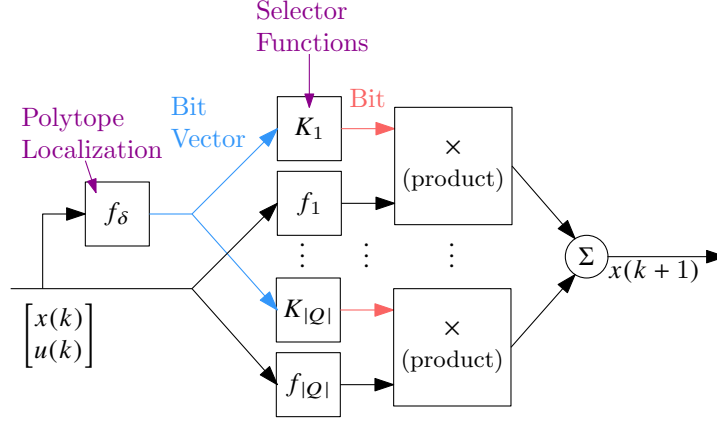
Selector Functions

Polytope Localization

Bit Vector

Bit

$K_1$

$\times$
(product)

$f_\delta$

$f_1$

$\vdots$ $\vdots$ $\vdots$

$\Sigma$

$x(k+1)$

$\begin{bmatrix} x(k) \\ u(k) \end{bmatrix}$

$K_{|Q|}$

$\times$
(product)

$f_{|Q|}$